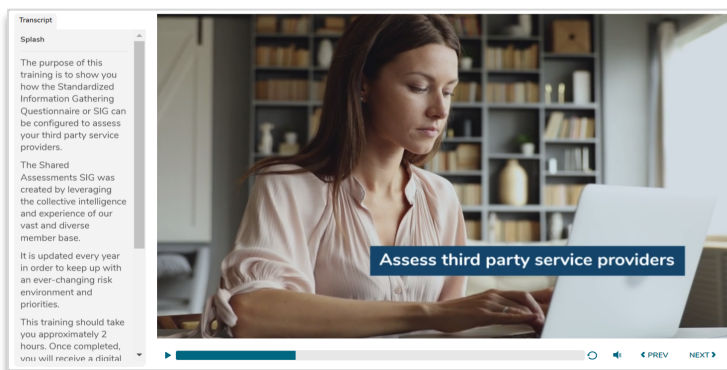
Transcript

Splash

The purpose of this training is to show you how the Standardized Information Gathering Questionnaire or SIG can be configured to assess your third party service providers.

The Shared Assessments SIG was created by leveraging the collective intelligence and experience of our vast and diverse member base.

It is updated every year in order to keep up with an ever-changing risk environment and priorities.

This training should take you approximately 2 hours. Once completed, you will receive a digital

Assess third party service providers

PREV

NEXT